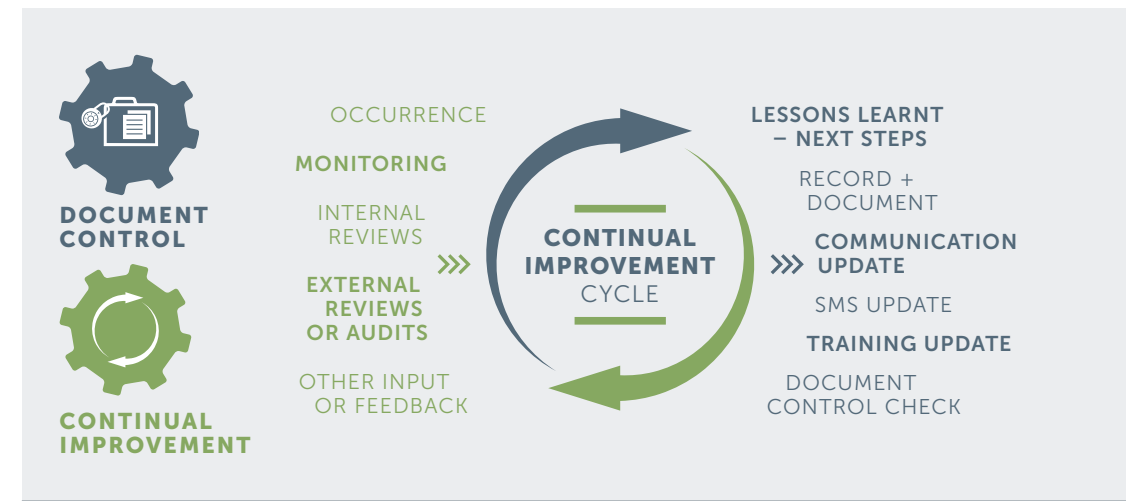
DOCUMENT CONTROL

CONTINUAL IMPROVEMENT

OCCURRENCE

MONITORING

INTERNAL REVIEWS

EXTERNAL REVIEWS OR AUDITS

OTHER INPUT OR FEEDBACK

CONTINUAL IMPROVEMENT CYCLE

LESSONS LEARNT – NEXT STEPS

RECORD + DOCUMENT

COMMUNICATION UPDATE

SMS UPDATE

TRAINING UPDATE

DOCUMENT CONTROL CHECK